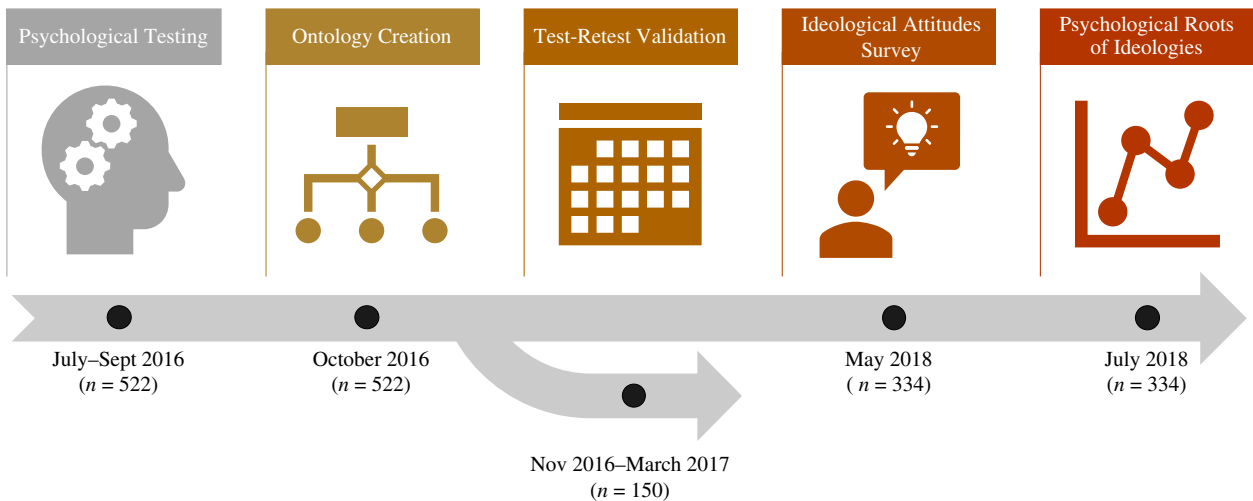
Psychological Testing

Ontology Creation

Test-Retest Validation

Ideological Attitudes Survey

Psychological Roots of Ideologies

July–Sept 2016
($n$ = 522)

October 2016
($n$ = 522)

Nov 2016–March 2017
($n$ = 150)

May 2018
( $n$ = 334)

July 2018
($n$ = 334)